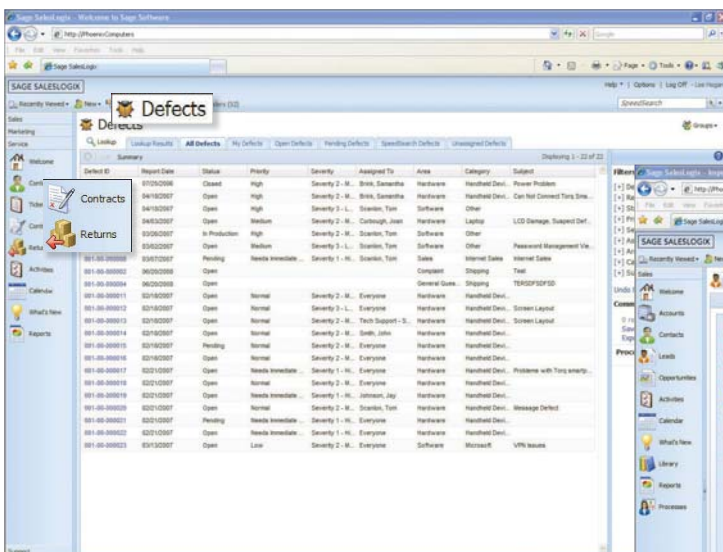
Sage SalesLogix - Welcome to Sage Software

http://PhoenixComputers

File Edit View Favorites Tools Help

Sage SalesLogix

SAGE SALESLOGIX

Help | Options | Log Off - Lee Hogan

Recently Viewed | New | Defects | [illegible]ers (32)

SpeedSearch

Sales
Marketing
Service

Welcome
Contracts
Tickets
Contracts
Returns
Activities
Calendar
What's New
Reports

Defects

Groups

Lookup | Lookup Results | All Defects | My Defects | Open Defects | Pending Defects | SpeedSearch Defects | Unassigned Defects

Summary

Displaying 1 - 22 of 22

| Defect ID | Report Date | Status | Priority | Severity | Assigned To | Area | Category | Subject |
|---|---|---|---|---|---|---|---|---|
| | 07/25/2006 | Closed | High | Severity 2 - M... | Brink, Samantha | Hardware | Handheld Devi... | Power Problem |
| | 04/18/2007 | Open | High | Severity 2 - M... | Brink, Samantha | Hardware | Handheld Devi... | Can Not Connect Torq Sma... |
| | 04/18/2007 | Open | High | Severity 3 - L... | Scanlon, Tom | Software | Other | |
| | 04/03/2007 | Open | Medium | Severity 2 - M... | Corbough, Joan | Hardware | Laptop | LCD Damage, Suspect Def... |
| | 03/26/2007 | In Production | High | Severity 2 - M... | Scanlon, Tom | Software | Other | |
| | 03/02/2007 | Open | Medium | Severity 3 - L... | Scanlon, Tom | Software | Other | Password Management Vie... |
| 001-00-000009 | 03/17/2007 | Pending | Needs Immediate... | Severity 1 - H... | Scanlon, Tom | Sales | Internet Sales | Internet Sales |
| 001-00-000002 | 06/20/2006 | Open | | | | Complaint | Shipping | Test |
| 001-00-000004 | 06/20/2006 | Open | | | | General Ques... | Shipping | TERSDFSDFSD |
| 001-00-000011 | 02/18/2007 | Open | Normal | Severity 2 - M... | Everyone | Hardware | Handheld Devi... | Screen Layout |
| 001-00-000012 | 02/18/2007 | Open | Normal | Severity 3 - L... | Everyone | Hardware | Handheld Devi... | Screen Layout |
| 001-00-000013 | 02/18/2007 | Open | Normal | Severity 2 - M... | Tech Support - S... | Hardware | Handheld Devi... | Screen Layout |
| 001-00-000014 | 02/18/2007 | Open | Normal | Severity 2 - M... | Smith, John | Hardware | Handheld Devi... | |
| 001-00-000015 | 02/18/2007 | Pending | Normal | Severity 2 - M... | Everyone | Hardware | Handheld Devi... | |
| 001-00-000016 | 02/18/2007 | Open | Normal | Severity 2 - M... | Everyone | Hardware | Handheld Devi... | |
| 001-00-000017 | 02/21/2007 | Open | Needs Immediate... | Severity 1 - H... | Everyone | Hardware | Handheld Devi... | Problems with Torq smartp... |
| 001-00-000018 | 02/21/2007 | Open | Normal | Severity 2 - M... | Everyone | Hardware | Handheld Devi... | |
| 001-00-000019 | 02/21/2007 | Open | Needs Immediate... | Severity 1 - H... | Johnson, Jay | Hardware | Handheld Devi... | |
| 001-00-000020 | 02/21/2007 | Open | Normal | Severity 2 - M... | Scanlon, Tom | Hardware | Handheld Devi... | Message Defect |
| 001-00-000021 | 02/21/2007 | Pending | Needs Immediate... | Severity 1 - H... | Everyone | Hardware | Handheld Devi... | |
| 001-00-000022 | 02/21/2007 | Open | Needs Immediate... | Severity 1 - H... | Everyone | Hardware | Handheld Devi... | |
| 001-00-000023 | 03/13/2007 | Open | Low | Severity 2 - M... | Everyone | Software | Microsoft | VPN Issues |

Filters
Undo
Comm
Proc

Sage SalesLogix - Inqu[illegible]
http://Pho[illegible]
File Edit View Favorit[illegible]
Sage SalesLogix
SAGE SALESLOGIX
Recently Viewed | Ne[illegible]
Sales
Welcome
Accounts
Contacts
Leads
Opportunities
Activities
Calendar
What's New
Library
Reports
Processes